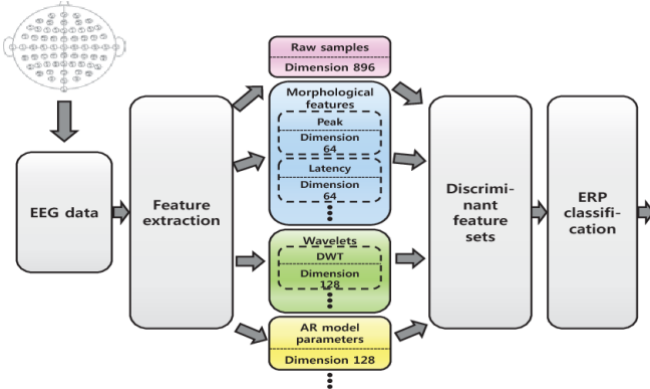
Raw samples

Dimension 896

Morphological features

Peak

Dimension 64

Latency

Dimension 64

Wavelets

DWT

Dimension 128

AR model parameters

Dimension 128

EEG data

Feature extraction

Discriminant feature sets

ERP classification